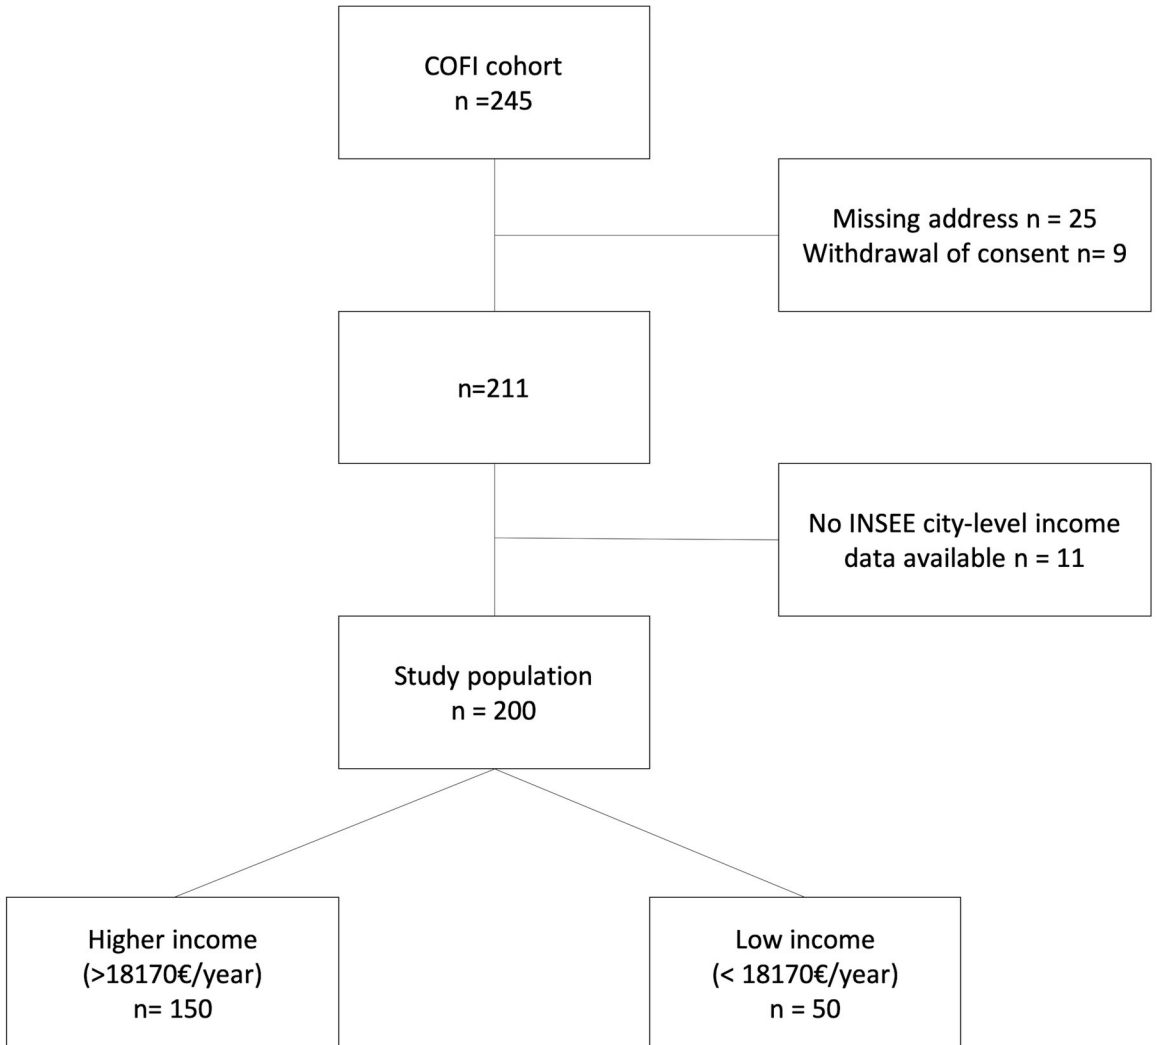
COFI cohort
n =245

Missing address n = 25
Withdrawal of consent n= 9

n=211

No INSEE city-level income data available n = 11

Study population
n = 200

Higher income
(>18170€/year)
n= 150

Low income
(< 18170€/year)
n = 50